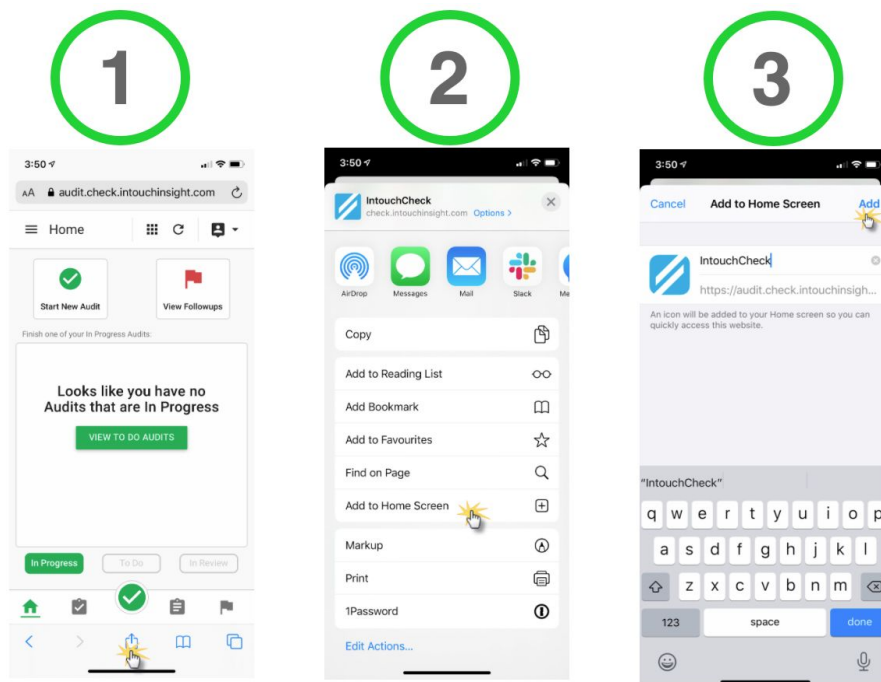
1

3:50

AA audit.check.intouchinsight.com

Home

Start New Audit

View Followups

Finish one of your In Progress Audits:

Looks like you have no Audits that are In Progress

VIEW TO DO AUDITS

In Progress

To Do

In Review

2

3:50

IntouchCheck
check.intouchinsight.com Options >

AirDrop

Messages

Mail

Slack

Me

Copy

Add to Reading List

Add Bookmark

Add to Favourites

Find on Page

Add to Home Screen

Markup

Print

1Password

Edit Actions...

3

3:50

Cancel

Add to Home Screen

Add

IntouchCheck

https://audit.check.intouchinsigh...

An icon will be added to your Home screen so you can quickly access this website.

"IntouchCheck"

q w e r t y u i o p

a s d f g h j k l

z x c v b n m

123

space

done